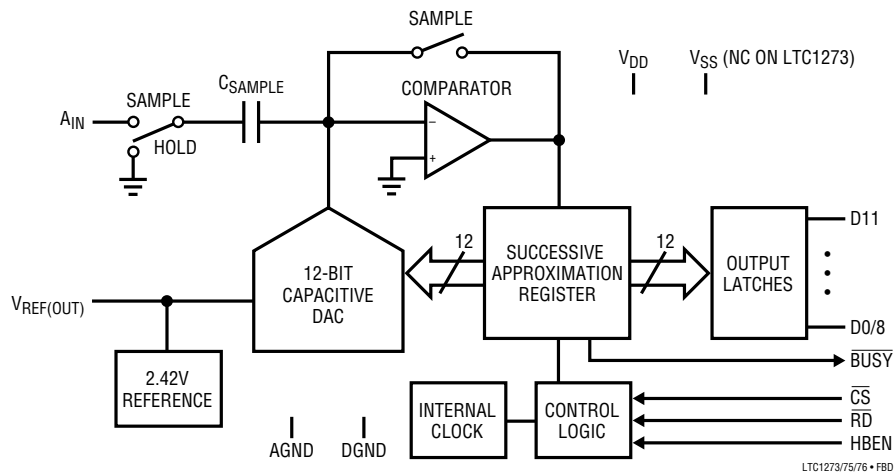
SAMPLE

$V_{DD}$

$V_{SS}$ (NC ON LTC1273)

$A_{IN}$

SAMPLE

HOLD

$C_{SAMPLE}$

COMPARATOR

–

+

12

12

SUCCESSIVE APPROXIMATION REGISTER

OUTPUT LATCHES

D11

D0/8

$V_{REF(OUT)}$

12-BIT CAPACITIVE DAC

$\overline{BUSY}$

2.42V REFERENCE

INTERNAL CLOCK

CONTROL LOGIC

$\overline{CS}$

$\overline{RD}$

HBEN

AGND

DGND

LTC1273/75/76 • FBD